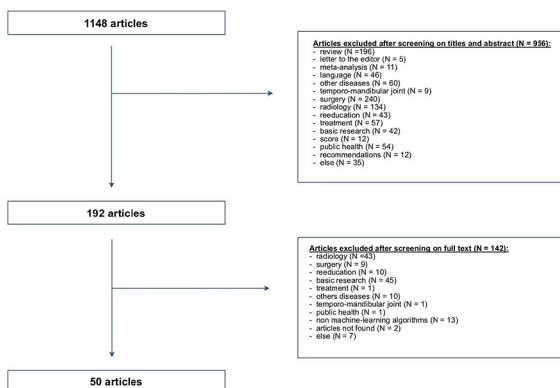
1148 articles

Articles excluded after screening on titles and abstract (N = 956):
- review (N =196)
- letter to the editor (N = 5)
- meta-analysis (N = 11)
- language (N = 46)
- other diseases (N = 60)
- temporo-mandibular joint (N = 9)
- surgery (N = 240)
- radiology (N = 134)
- reeducation (N = 43)
- treatment (N = 57)
- basic research (N = 42)
- score (N = 12)
- public health (N = 54)
- recommendations (N = 12)
- else (N = 35)

192 articles

Articles excluded after screening on full text (N = 142):
- radiology (N =43)
- surgery (N = 9)
- reeducation (N = 10)
- basic research (N = 45)
- treatment (N = 1)
- others diseases (N = 10)
- temporo-mandibular joint (N = 1)
- public health (N = 1)
- non machine-learning algorithms (N = 13)
- articles not found (N = 2)
- else (N = 7)

50 articles